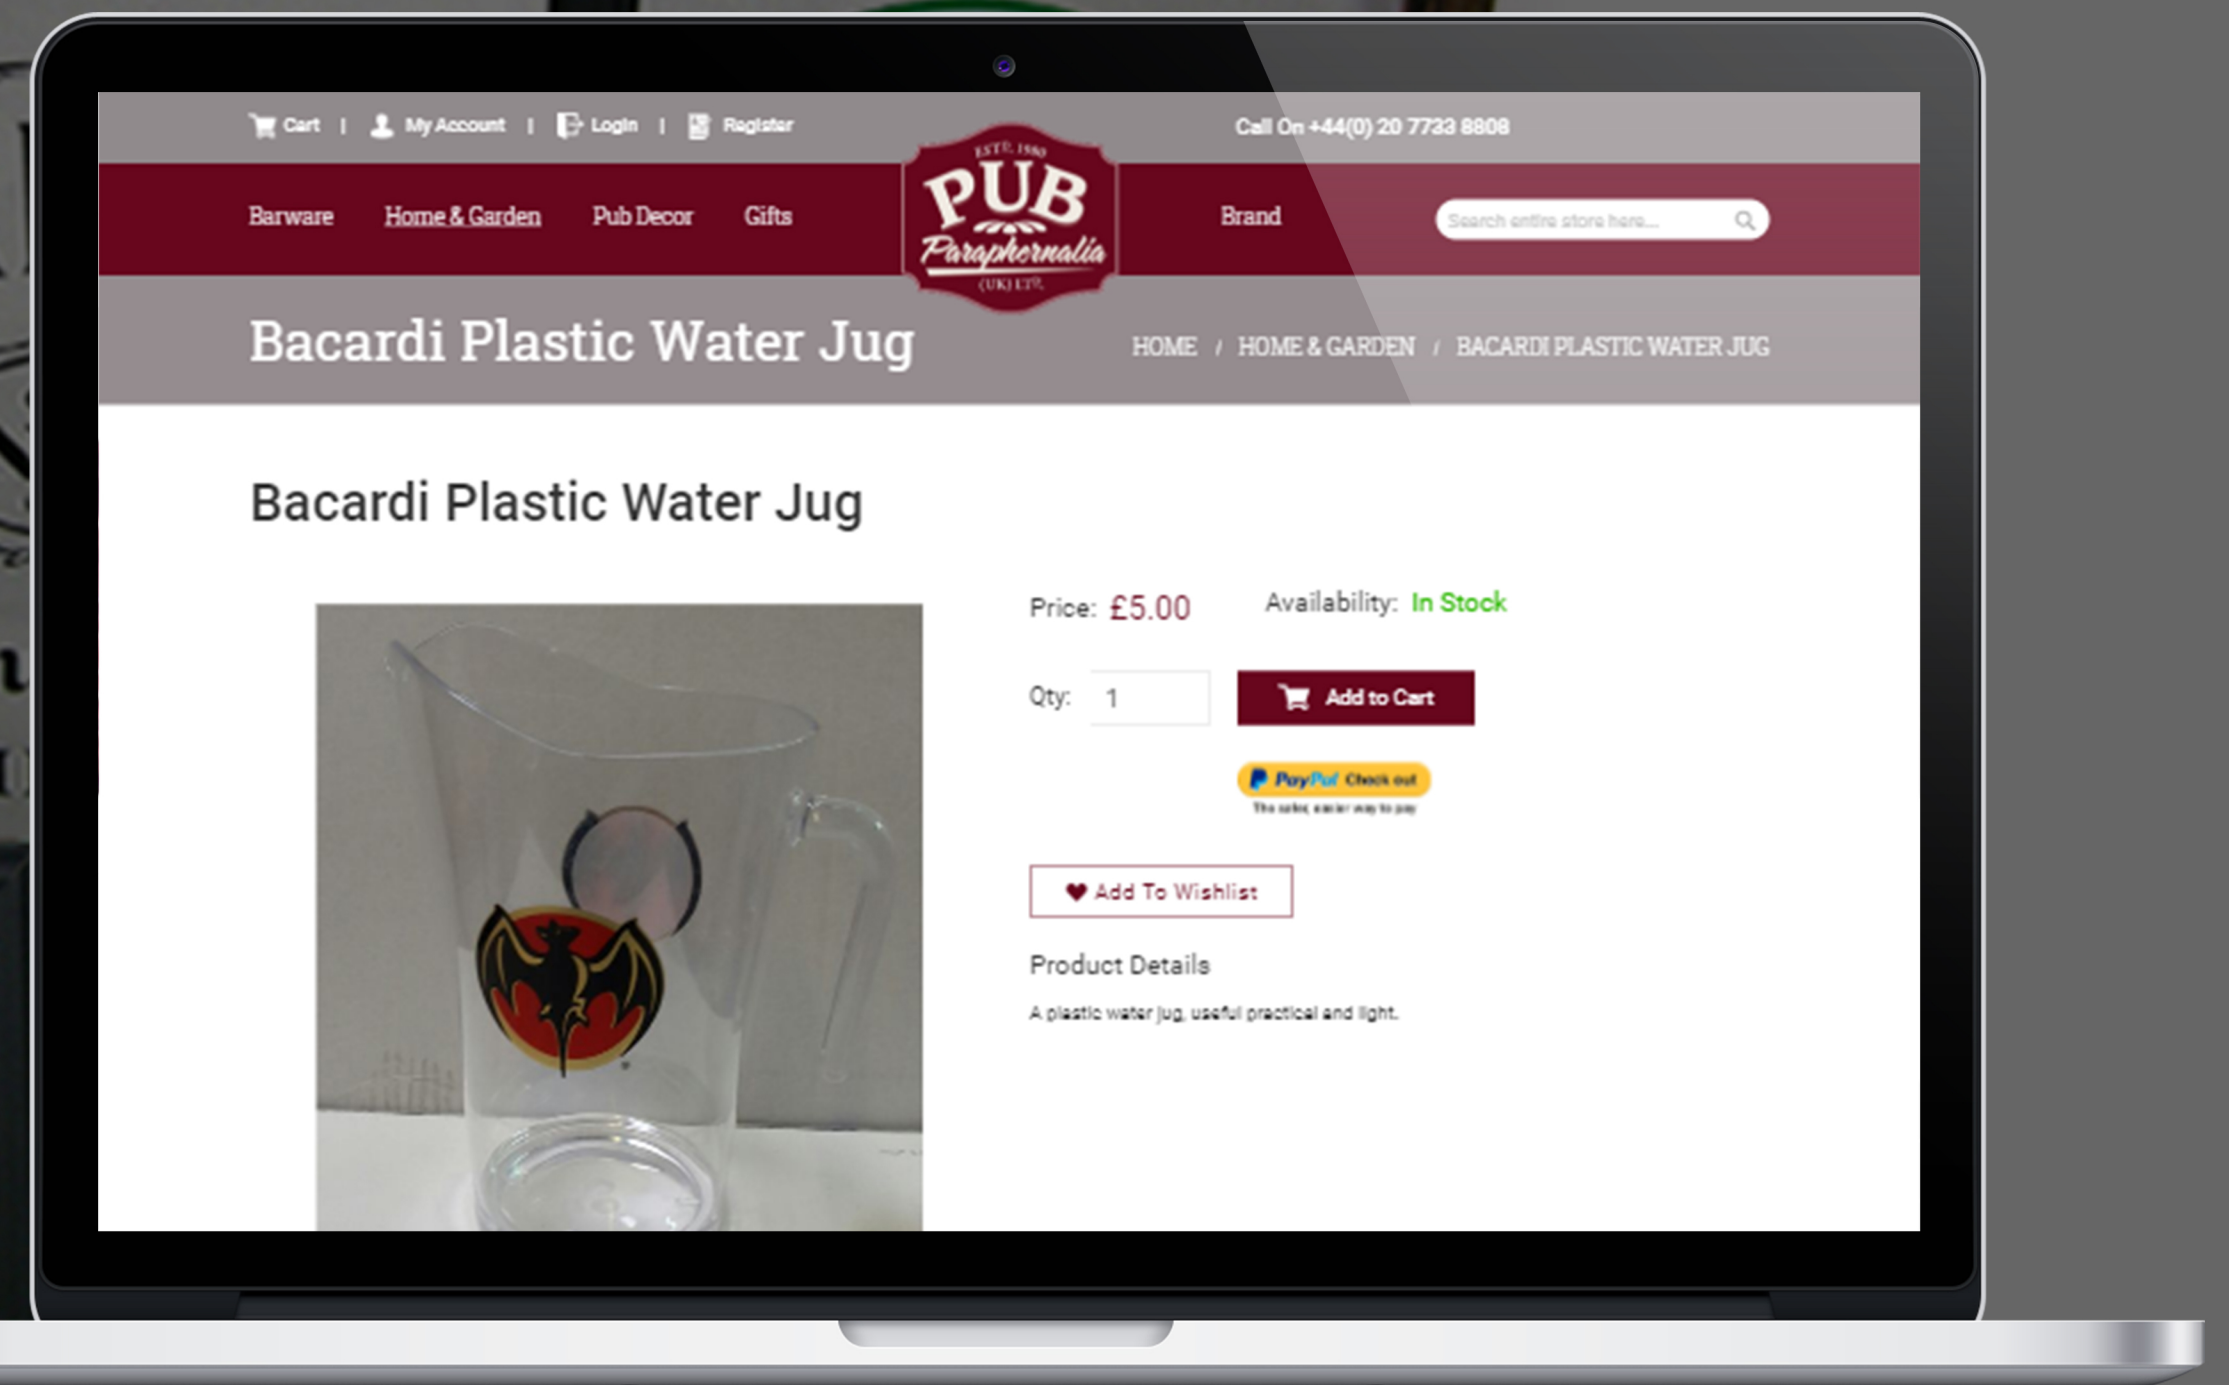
Cart | My Account | Login | Register

Call On +44(0) 20 7733 8808

Barware Home & Garden Pub Decor Gifts

ESTD. 1980 PUB Paraphernalia (UK) LTD.

Brand

Search entire store here...

Bacardi Plastic Water Jug

HOME / HOME & GARDEN / BACARDI PLASTIC WATER JUG

Bacardi Plastic Water Jug

Price: £5.00

Availability: In Stock

Qty: 1

Add to Cart

PayPal Check out
The safer, easier way to pay

Add To Wishlist

Product Details

A plastic water jug, useful practical and light.